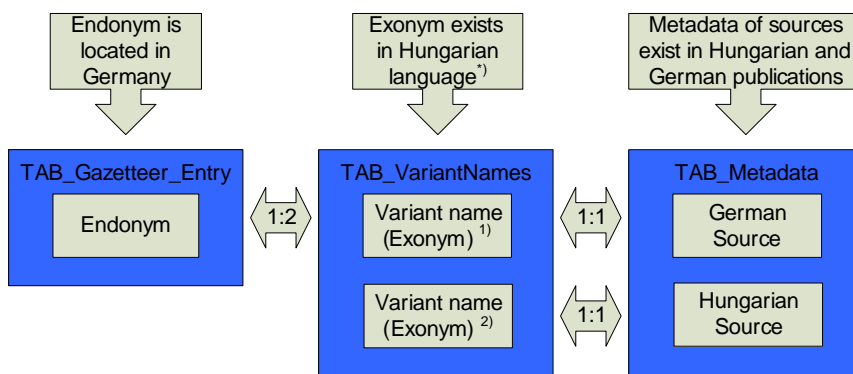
Endonym is located in Germany

Exonym exists in Hungarian language$^{*)}$

Metadata of sources exist in Hungarian and German publications

TAB_Gazetteer_Entry

Endonym

1:2

TAB_VariantNames

Variant name (Exonym) $^{1)}$

Variant name (Exonym) $^{2)}$

1:1

1:1

TAB_Metadata

German Source

Hungarian Source